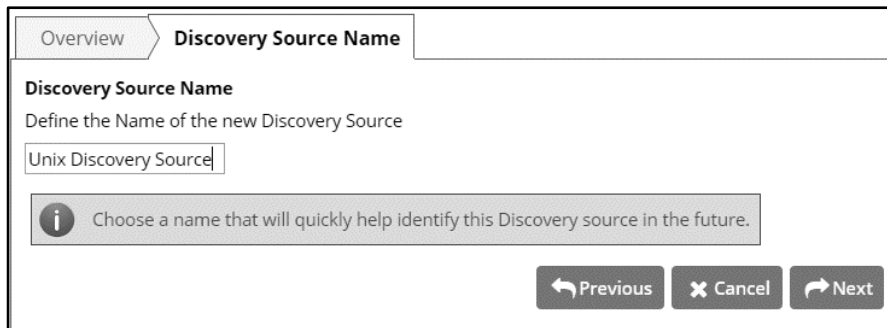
Overview
Discovery Source Name

Discovery Source Name
Define the Name of the new Discovery Source

Unix Discovery Source

Choose a name that will quickly help identify this Discovery source in the future.

Previous
Cancel
Next